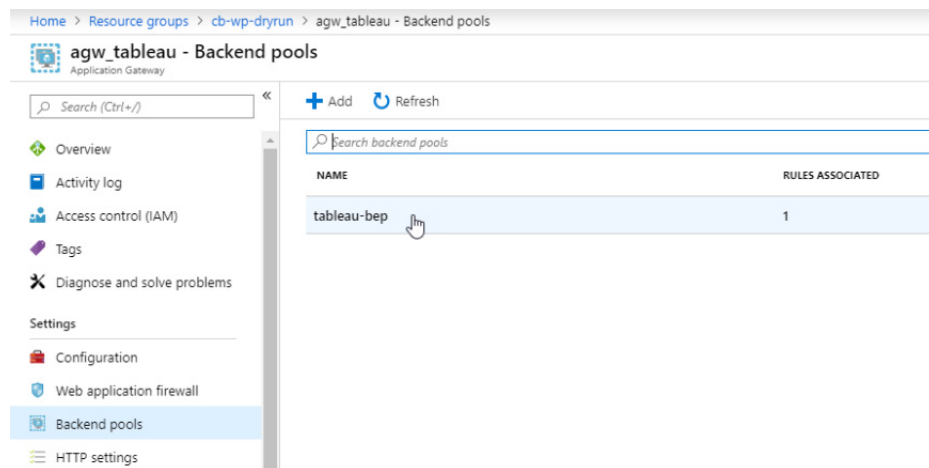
Home > Resource groups > cb-wp-dryrun > agw_tableau - Backend pools

agw_tableau - Backend pools
Application Gateway

Search (Ctrl+/)

«

Overview
Activity log
Access control (IAM)
Tags
Diagnose and solve problems

Settings
Configuration
Web application firewall
Backend pools
HTTP settings

+ Add Refresh

Search backend pools

| NAME | RULES ASSOCIATED |
|---|---|
| tableau-bep | 1 |